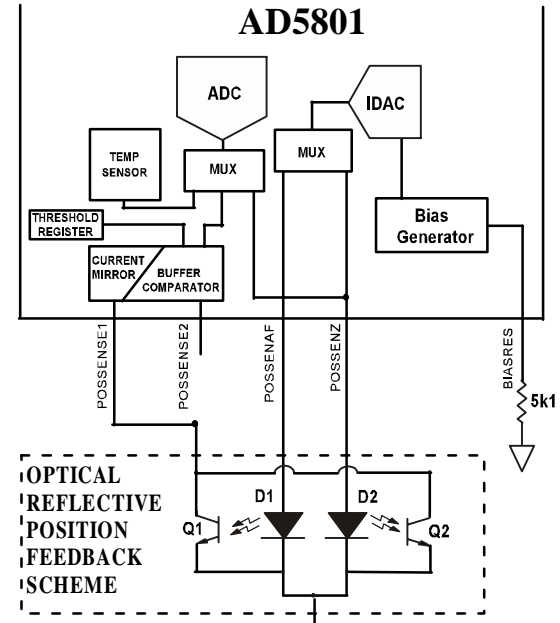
AD5801

ADC

IDAC

TEMP SENSOR

MUX

MUX

THRESHOLD REGISTER

Bias Generator

CURRENT MIRROR

BUFFER COMPARATOR

POSSENSE1

POSSENSE2

POSSENAF

POSSENZ

BIASRES

5k1

OPTICAL REFLECTIVE POSITION FEEDBACK SCHEME

D1

D2

Q1

Q2